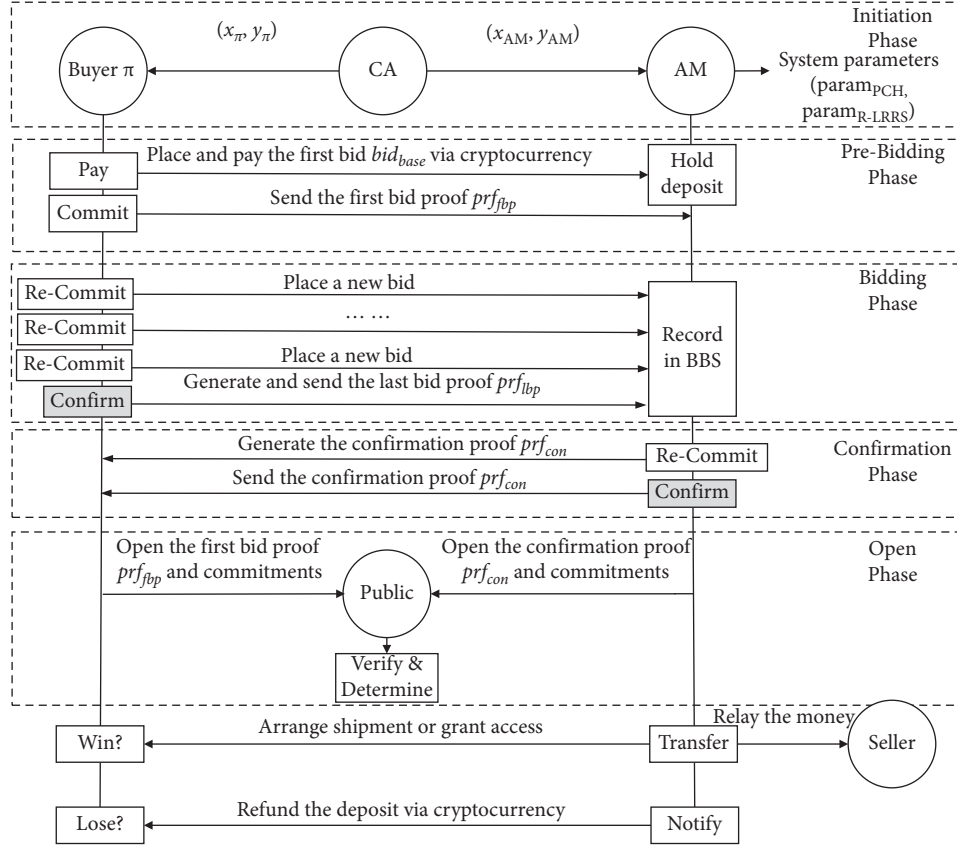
Initiation Phase

$(x_{\pi}, y_{\pi})$

$(x_{AM}, y_{AM})$

Buyer π

CA

AM

System parameters ($param_{PCH}$, $param_{R\text{-}LRRS}$)

Pre-Bidding Phase

Pay

Place and pay the first bid $bid_{base}$ via cryptocurrency

Hold deposit

Commit

Send the first bid proof $prf_{fbp}$

Bidding Phase

Re-Commit

Place a new bid

Re-Commit

… …

Record in BBS

Re-Commit

Place a new bid

Generate and send the last bid proof $prf_{lbp}$

Confirm

Confirmation Phase

Generate the confirmation proof $prf_{con}$

Re-Commit

Send the confirmation proof $prf_{con}$

Confirm

Open Phase

Open the first bid proof $prf_{fbp}$ and commitments

Public

Open the confirmation proof $prf_{con}$ and commitments

Verify & Determine

Win?

Arrange shipment or grant access

Transfer

Relay the money

Seller

Lose?

Refund the deposit via cryptocurrency

Notify